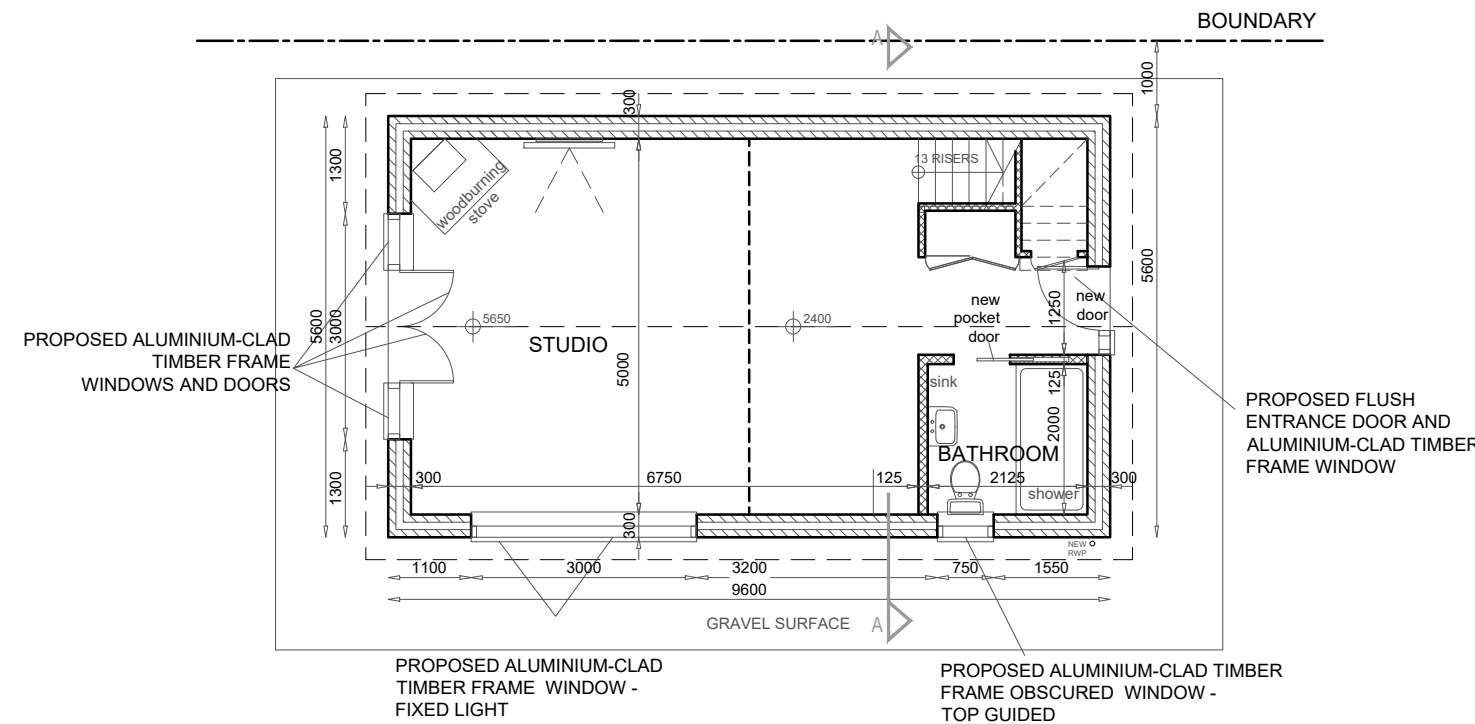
BOUNDARY

A

1000

300

13 RISERS

woodburning stove

1300

5600

3000

1300

5600

PROPOSED ALUMINIUM-CLAD TIMBER FRAME WINDOWS AND DOORS

5650

STUDIO

5000

2400

new pocket door

1250

new door

sink

125

2000

BATHROOM

PROPOSED FLUSH ENTRANCE DOOR AND ALUMINIUM-CLAD TIMBER FRAME WINDOW

300

6750

125

2125

300

shower

300

NEW RWP

1100

3000

3200

750

1550

9600

GRAVEL SURFACE

A

PROPOSED ALUMINIUM-CLAD TIMBER FRAME WINDOW - FIXED LIGHT

PROPOSED ALUMINIUM-CLAD TIMBER FRAME OBSCURED WINDOW - TOP GUIDED